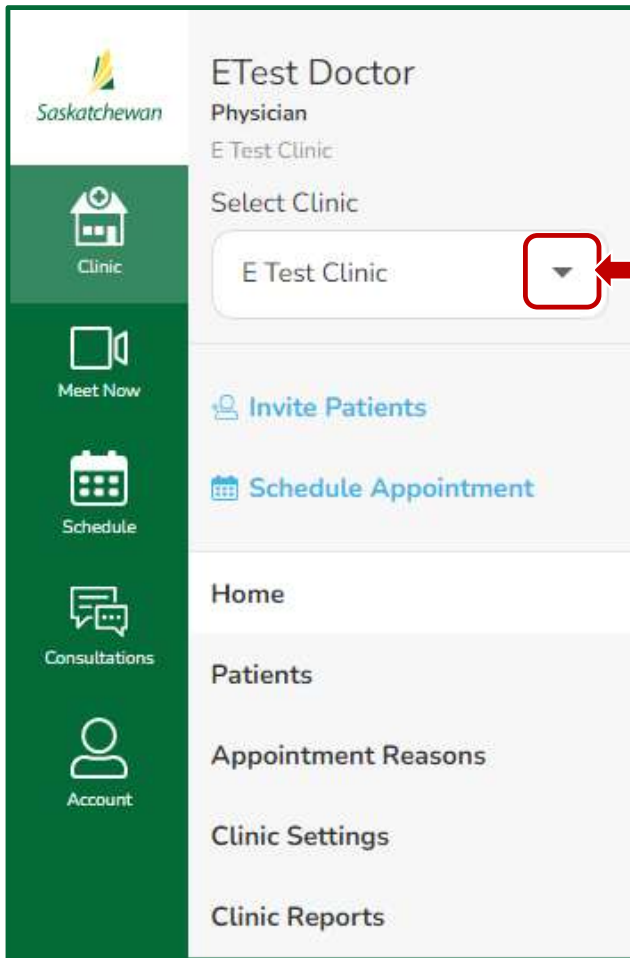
Saskatchewan

Clinic

Meet Now

Schedule

Consultations

Account

ETest Doctor
Physician
E Test Clinic

Select Clinic

E Test Clinic

Invite Patients

Schedule Appointment

Home

Patients

Appointment Reasons

Clinic Settings

Clinic Reports